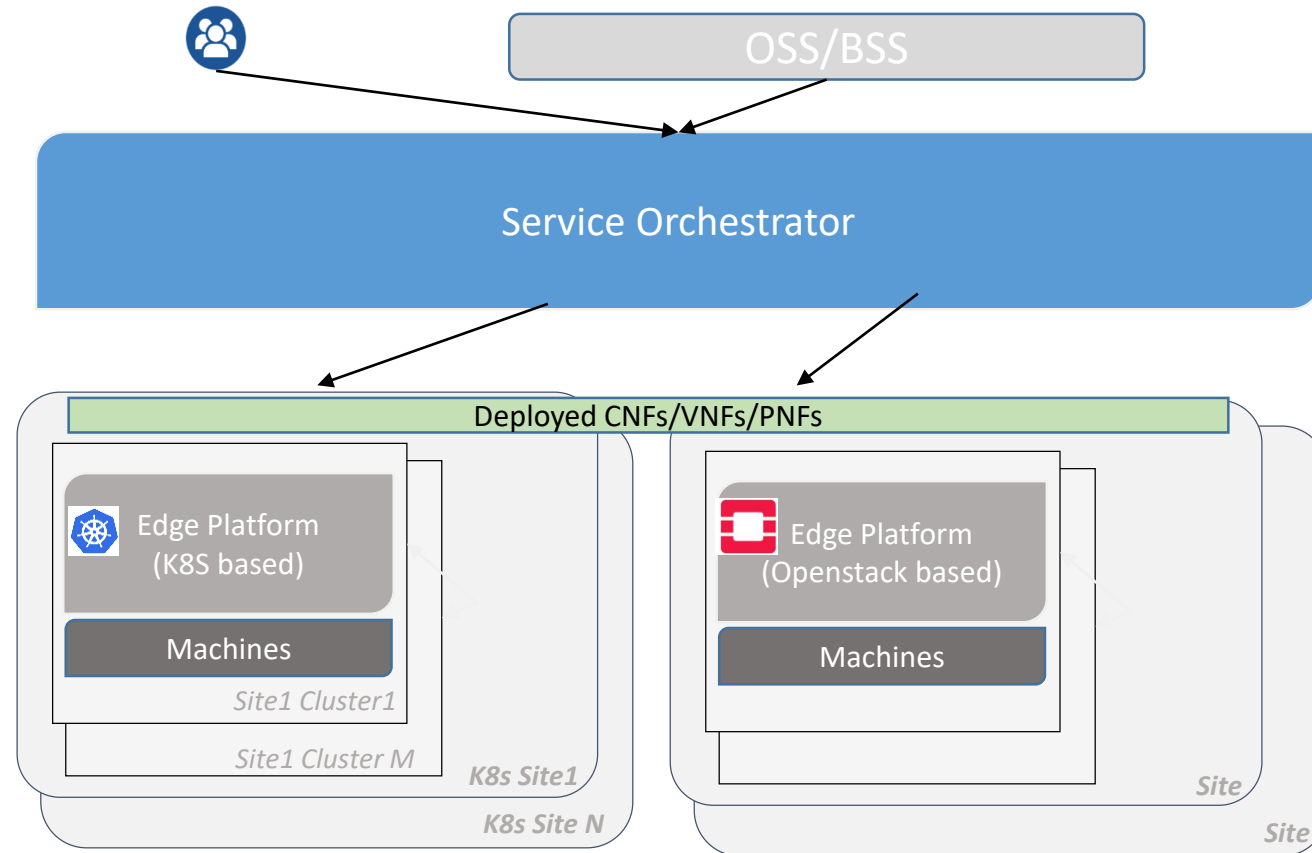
OSS/BSS

Service Orchestrator

Deployed CNFs/VNFs/PNFs

Edge Platform (K8S based)

Machines

Site1 Cluster1

Site1 Cluster M

K8s Site1

K8s Site N

Edge Platform (Openstack based)

Machines

Site

Site